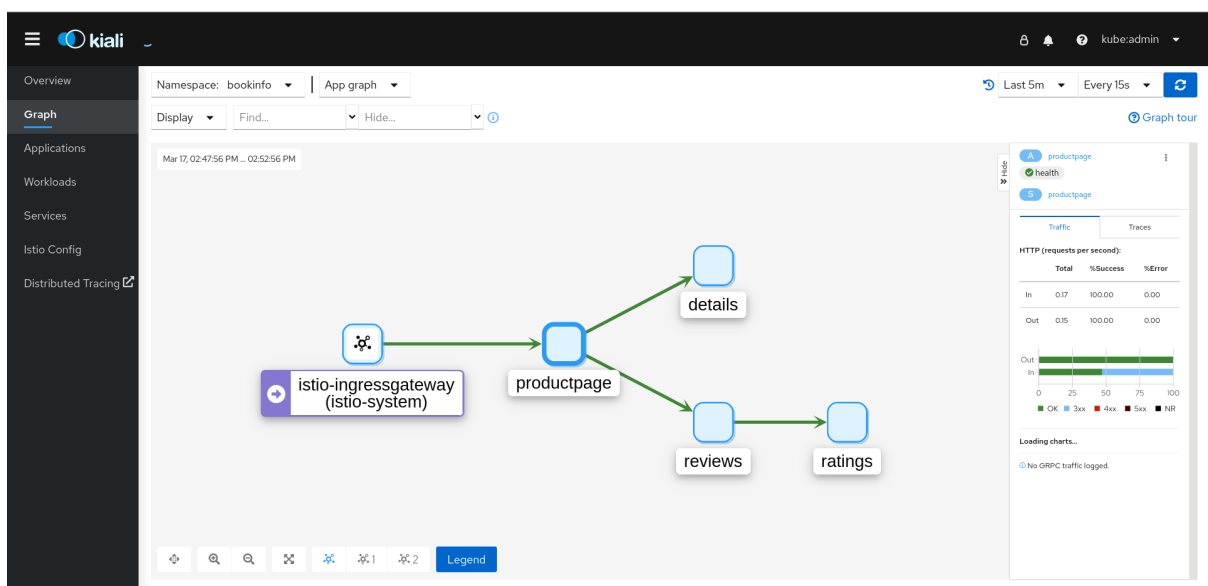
kiali

kube:admin

Overview
Graph
Applications
Workloads
Services
Istio Config
Distributed Tracing

Namespace: bookinfo
App graph
Last 5m
Every 15s
Display
Find...
Hide...
Graph tour

Mar 17, 02:47:56 PM ... 02:52:56 PM

details
istio-ingressgateway (istio-system)
productpage
reviews
ratings

1
2
Legend

Hide

A productpage
health
S productpage

Traffic
Traces

HTTP (requests per second):

| | Total | %Success | %Error |
|---|---|---|---|
| In | 0.17 | 100.00 | 0.00 |
| Out | 0.15 | 100.00 | 0.00 |

Out
In
0 25 50 75 100
OK 3xx 4xx 5xx NR

Loading charts...

No GRPC traffic logged.